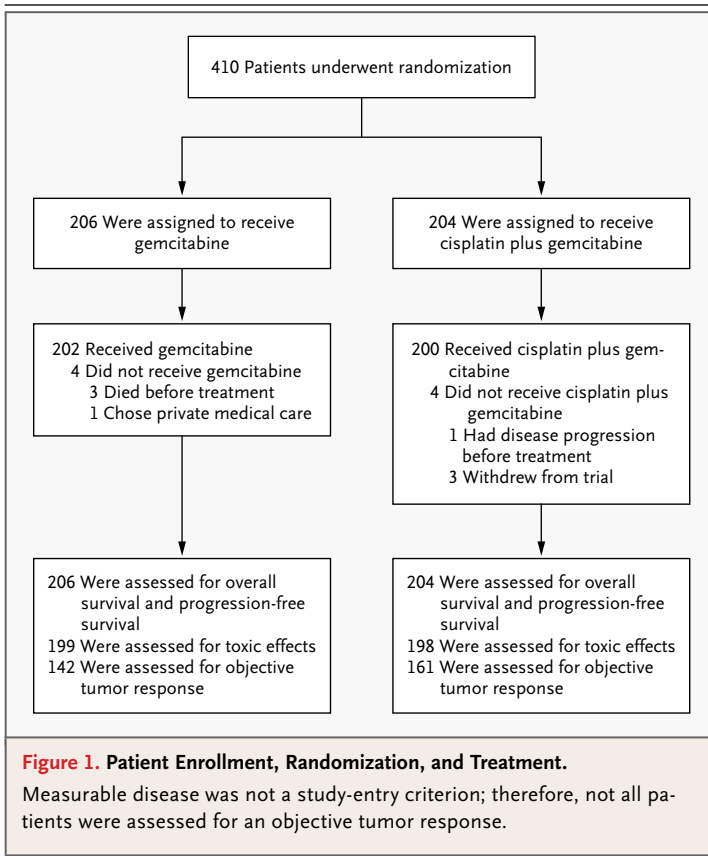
410 Patients underwent randomization

206 Were assigned to receive gemcitabine

204 Were assigned to receive cisplatin plus gemcitabine

202 Received gemcitabine
4 Did not receive gemcitabine
3 Died before treatment
1 Chose private medical care

200 Received cisplatin plus gemcitabine
4 Did not receive cisplatin plus gemcitabine
1 Had disease progression before treatment
3 Withdrew from trial

206 Were assessed for overall survival and progression-free survival
199 Were assessed for toxic effects
142 Were assessed for objective tumor response

204 Were assessed for overall survival and progression-free survival
198 Were assessed for toxic effects
161 Were assessed for objective tumor response

Figure 1. Patient Enrollment, Randomization, and Treatment.

Measurable disease was not a study-entry criterion; therefore, not all patients were assessed for an objective tumor response.